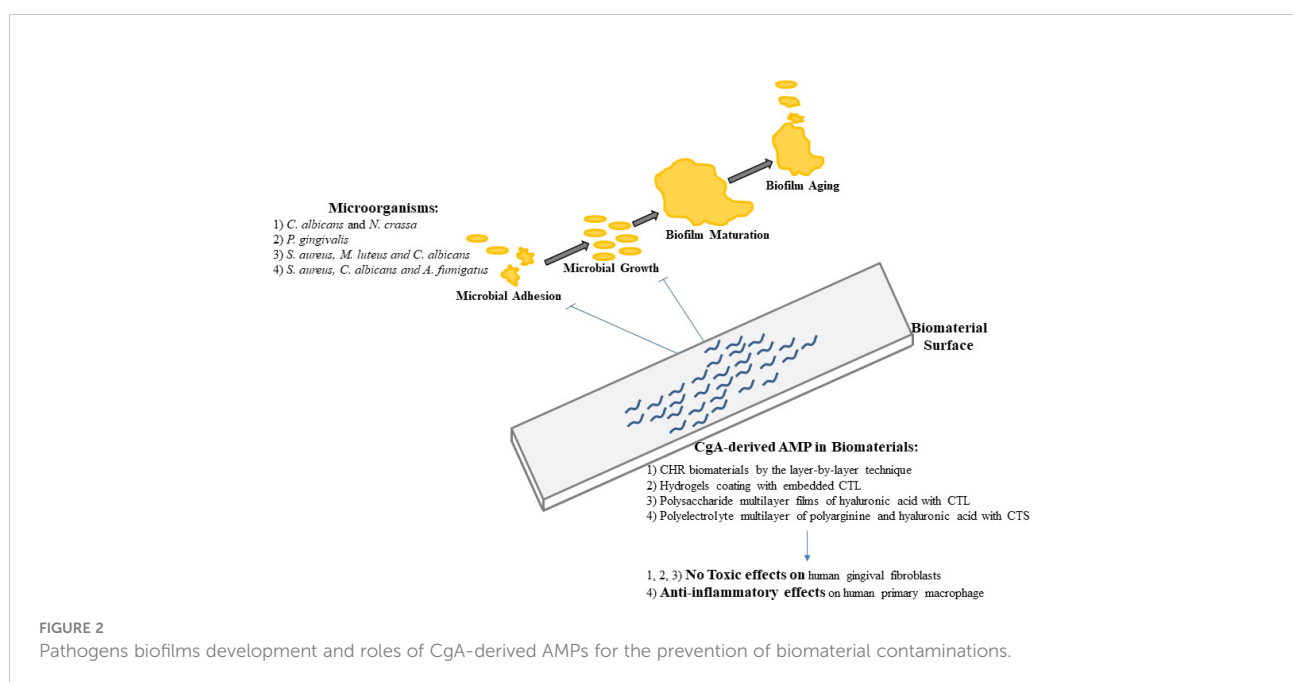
Biofilm Aging

Microorganisms:
1) C. albicans and N. crassa
2) P. gingivalis
3) S. aureus, M. luteus and C. albicans
4) S. aureus, C. albicans and A. fumigatus

Biofilm Maturation

Microbial Growth

Microbial Adhesion

Biomaterial Surface

CgA-derived AMP in Biomaterials:
1) CHR biomaterials by the layer-by-layer technique
2) Hydrogels coating with embedded CTL
3) Polysaccharide multilayer films of hyaluronic acid with CTL
4) Polyelectrolyte multilayer of polyarginine and hyaluronic acid with CTS

1, 2, 3) No Toxic effects on human gingival fibroblasts
4) Anti-inflammatory effects on human primary macrophage

FIGURE 2
Pathogens biofilms development and roles of CgA-derived AMPs for the prevention of biomaterial contaminations.